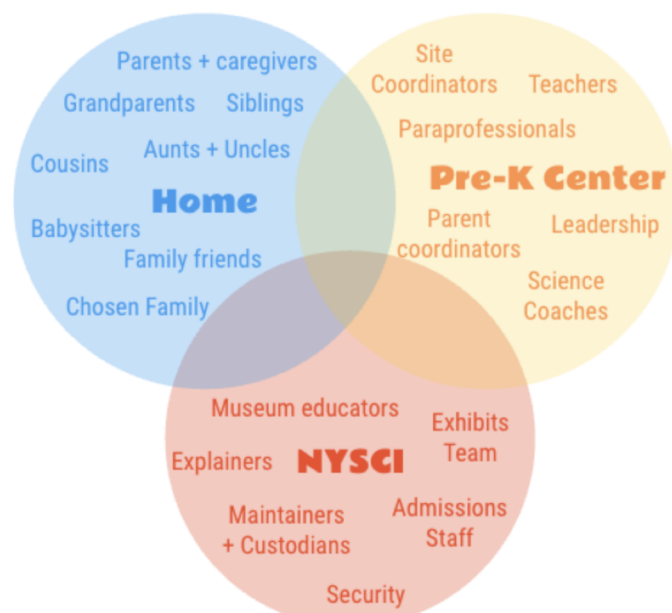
Parents + caregivers
Grandparents
Siblings
Aunts + Uncles
Cousins
Home
Babysitters
Family friends
Chosen Family

Site Coordinators
Teachers
Paraprofessionals
Pre-K Center
Parent coordinators
Leadership
Science Coaches

Museum educators
Exhibits Team
Explainers
NYSCI
Maintainers + Custodians
Admissions Staff
Security